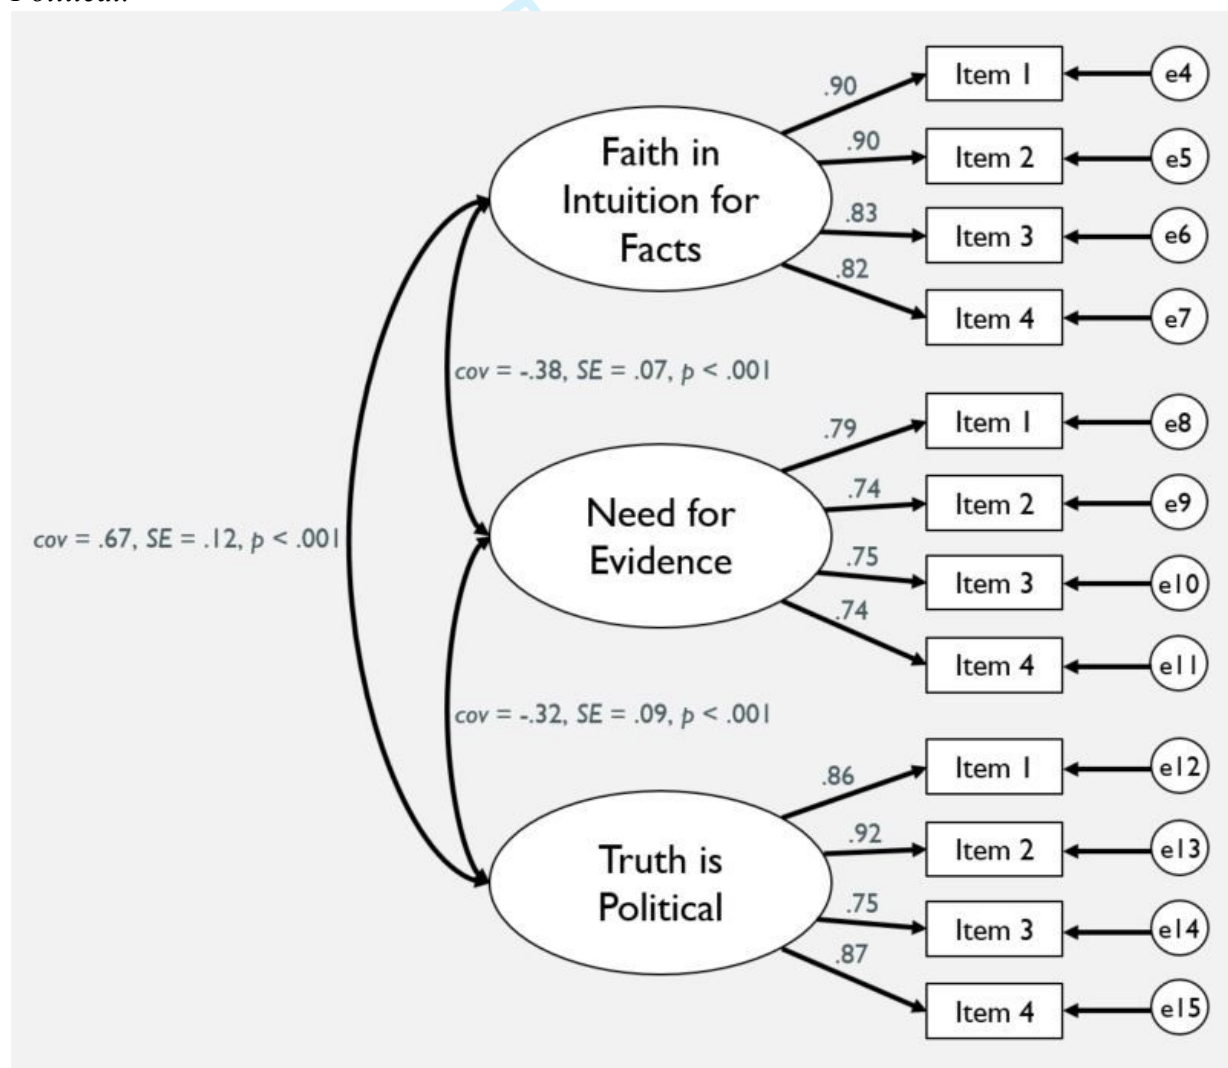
Political.

Faith in Intuition for Facts

.90
.90
.83
.82

Item 1
Item 2
Item 3
Item 4

e4
e5
e6
e7

$cov$ = -.38, $SE$ = .07, $p$ < .001

Need for Evidence

.79
.74
.75
.74

Item 1
Item 2
Item 3
Item 4

e8
e9
e10
e11

$cov$ = .67, $SE$ = .12, $p$ < .001

$cov$ = -.32, $SE$ = .09, $p$ < .001

Truth is Political

.86
.92
.75
.87

Item 1
Item 2
Item 3
Item 4

e12
e13
e14
e15